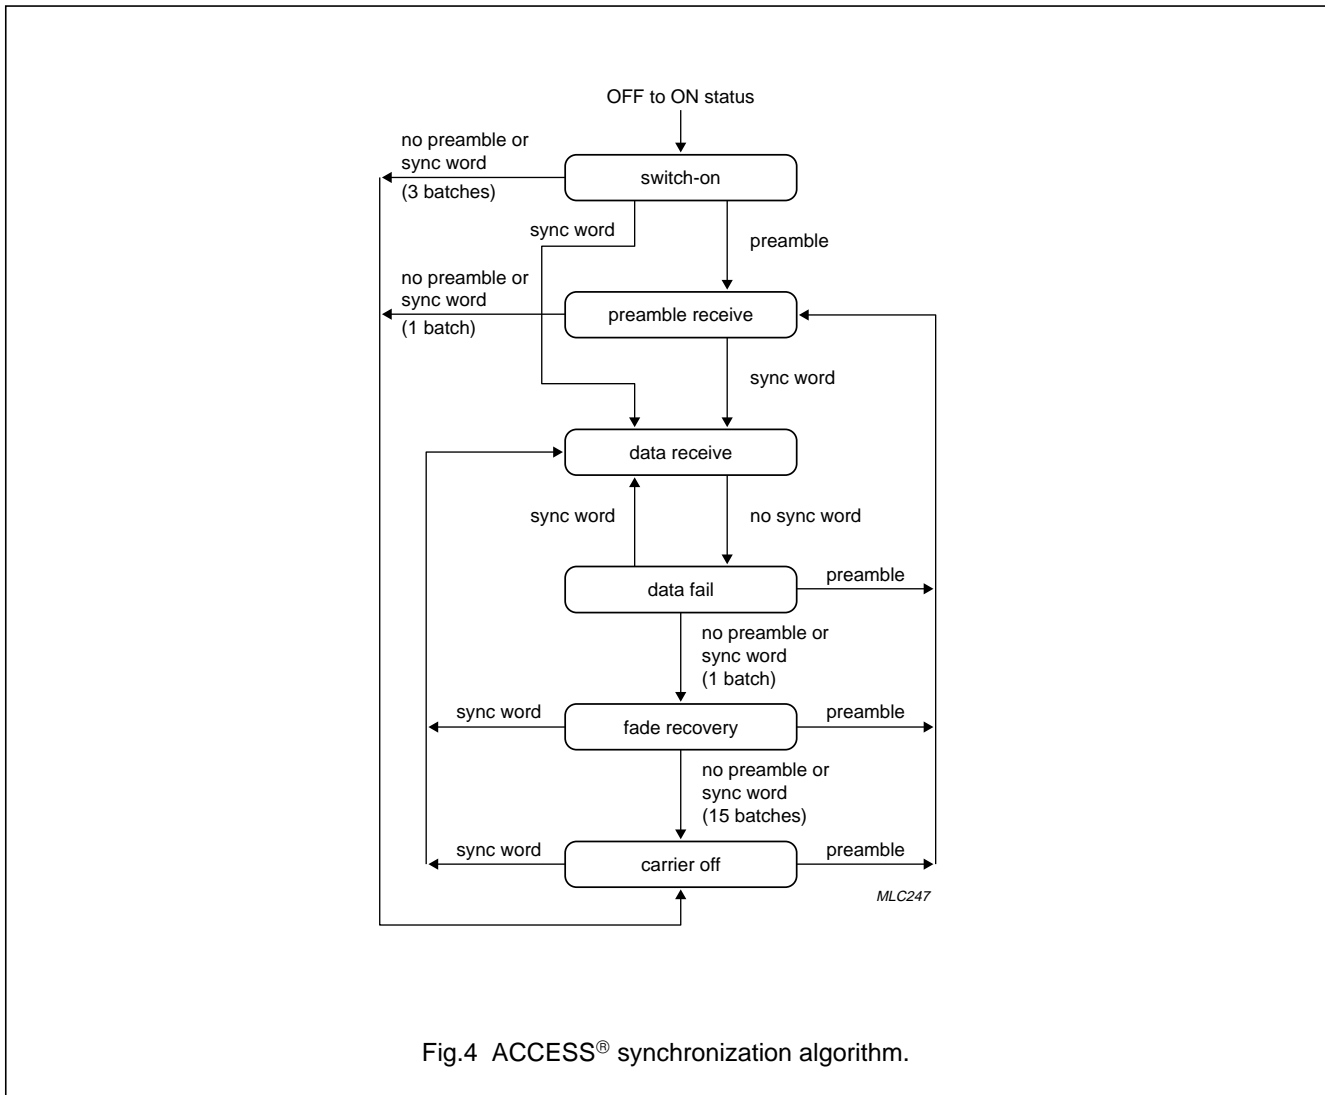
OFF to ON status

no preamble or sync word (3 batches)

switch-on

sync word

preamble

no preamble or sync word (1 batch)

preamble receive

sync word

data receive

sync word

no sync word

data fail

preamble

no preamble or sync word (1 batch)

sync word

fade recovery

preamble

no preamble or sync word (15 batches)

sync word

carrier off

preamble

MLC247

Fig.4 ACCESS® synchronization algorithm.